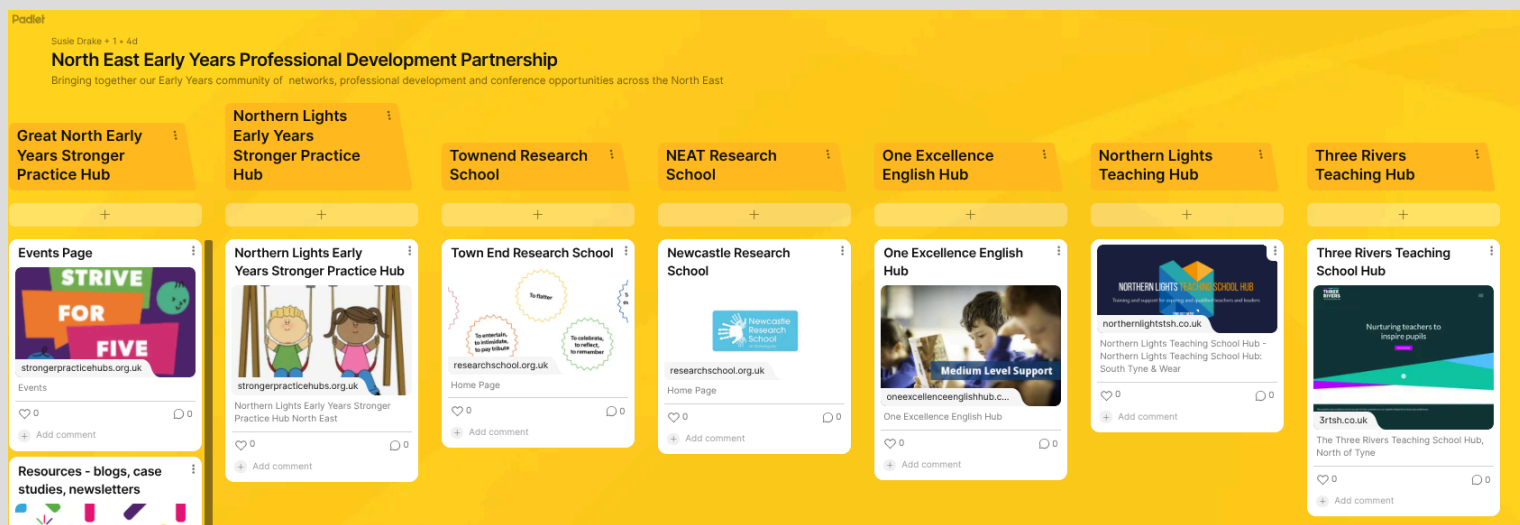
Padlet

Susie Drake + 1 • 4d

North East Early Years Professional Development Partnership

Bringing together our Early Years community of networks, professional development and conference opportunities across the North East

Great North Early Years Stronger Practice Hub

+

Events Page

STRIVE FOR FIVE

strongerpracticehubs.org.uk

Events

0 0

Add comment

Resources - blogs, case studies, newsletters

Northern Lights Early Years Stronger Practice Hub

+

Northern Lights Early Years Stronger Practice Hub

strongerpracticehubs.org.uk

Northern Lights Early Years Stronger Practice Hub North East

0 0

Add comment

Townend Research School

+

Town End Research School

To flatter

To entertain, to intimidate, to pay tribute

To celebrate, to reflect, to remember

researchschool.org.uk

Home Page

0 0

Add comment

NEAT Research School

+

Newcastle Research School

Newcastle Research School

researchschool.org.uk

Home Page

0 0

Add comment

One Excellence English Hub

+

One Excellence English Hub

Medium Level Support

oneexcellenceenglishhub.c...

One Excellence English Hub

0 0

Add comment

Northern Lights Teaching School Hub

+

NORTHERN LIGHTS TEACHING SCHOOL HUB

Training and support for aspiring and qualified teachers and leaders

northernlightstsh.co.uk

Northern Lights Teaching School Hub - Northern Lights Teaching School Hub: South Tyne & Wear

0 0

Add comment

Three Rivers Teaching School Hub

+

Three Rivers Teaching School Hub

THREE RIVERS

Nurturing teachers to inspire pupils

3rtsh.co.uk

The Three Rivers Teaching School Hub, North of Tyne

0 0

Add comment